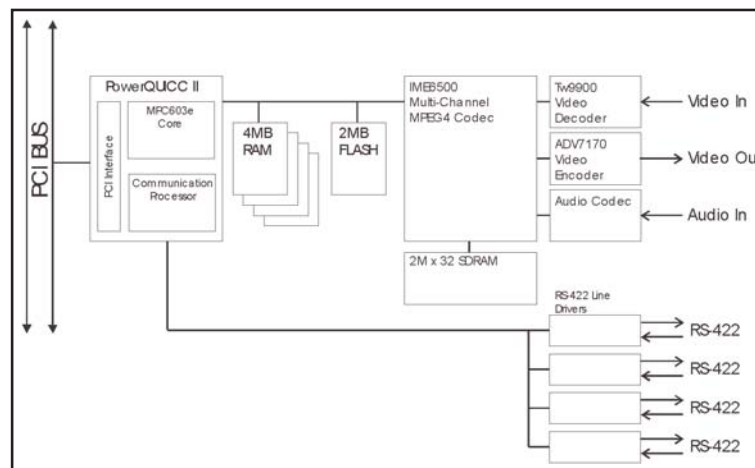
PCI BUS

PowerQUICC II

PCI Interface

MPC603e Core

Communication Processor

4MB RAM

2MB FLASH

IMEB500 Multi-Channel MPEG4 Codec

Tw9900 Video Decoder

Video In

ADV7170 Video Encoder

Video Ou

Audio Codec

Audio In

2M x 32 SDRAM

RS422 Line Drivers

RS-422

RS-422

RS-422

RS-422